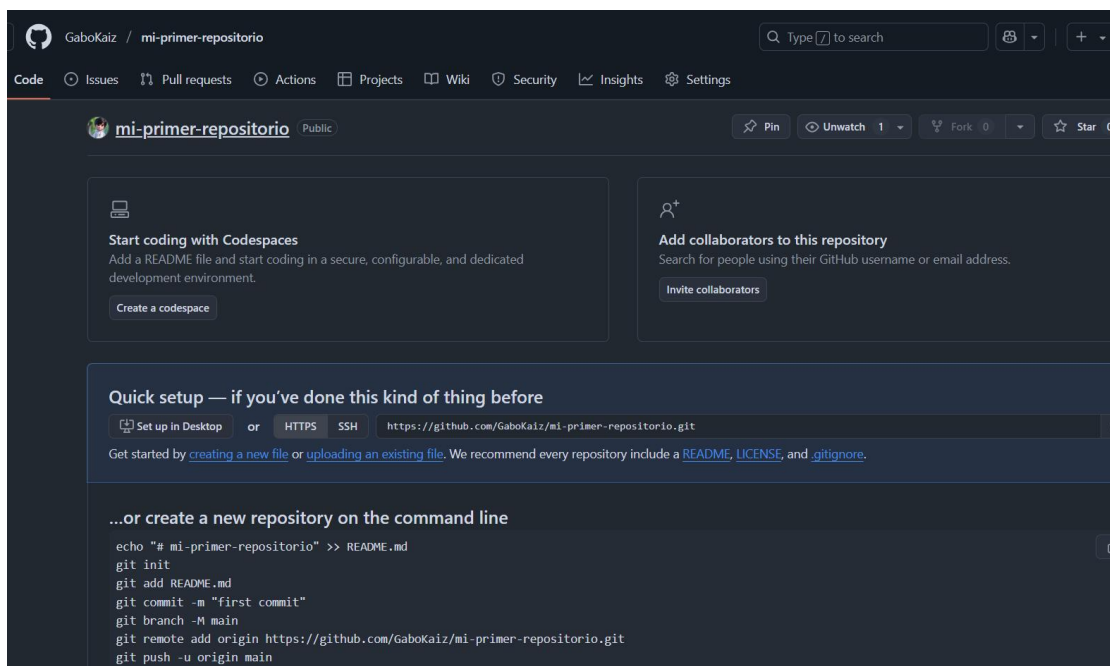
GaboKaiz / mi-primer-repositorio

Type / to search

Code Issues Pull requests Actions Projects Wiki Security Insights Settings

mi-primer-repositorio Public

Pin Unwatch 1 Fork 0 Star

Start coding with Codespaces
Add a README file and start coding in a secure, configurable, and dedicated development environment.

Create a codespace

Add collaborators to this repository
Search for people using their GitHub username or email address.

Invite collaborators

Quick setup — if you've done this kind of thing before

Set up in Desktop or HTTPS SSH https://github.com/GaboKaiz/mi-primer-repositorio.git

Get started by creating a new file or uploading an existing file. We recommend every repository include a README, LICENSE, and .gitignore.

...or create a new repository on the command line

echo "# mi-primer-repositorio" >> README.md
git init
git add README.md
git commit -m "first commit"
git branch -M main
git remote add origin https://github.com/GaboKaiz/mi-primer-repositorio.git
git push -u origin main